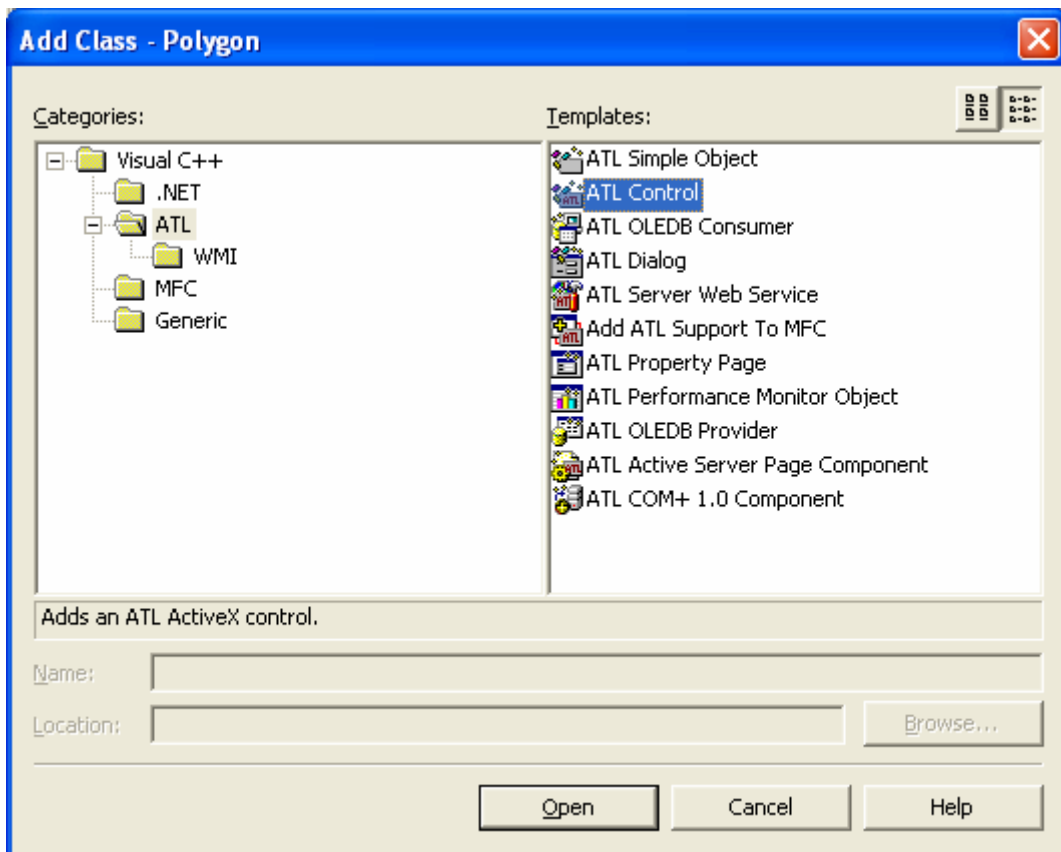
Add Class - Polygon

Categories:

Visual C++
.NET
ATL
WMI
MFC
Generic

Templates:

ATL Simple Object
ATL Control
ATL OLEDB Consumer
ATL Dialog
ATL Server Web Service
Add ATL Support To MFC
ATL Property Page
ATL Performance Monitor Object
ATL OLEDB Provider
ATL Active Server Page Component
ATL COM+ 1.0 Component

Adds an ATL ActiveX control.

Name:

Location:

Browse...

Open

Cancel

Help